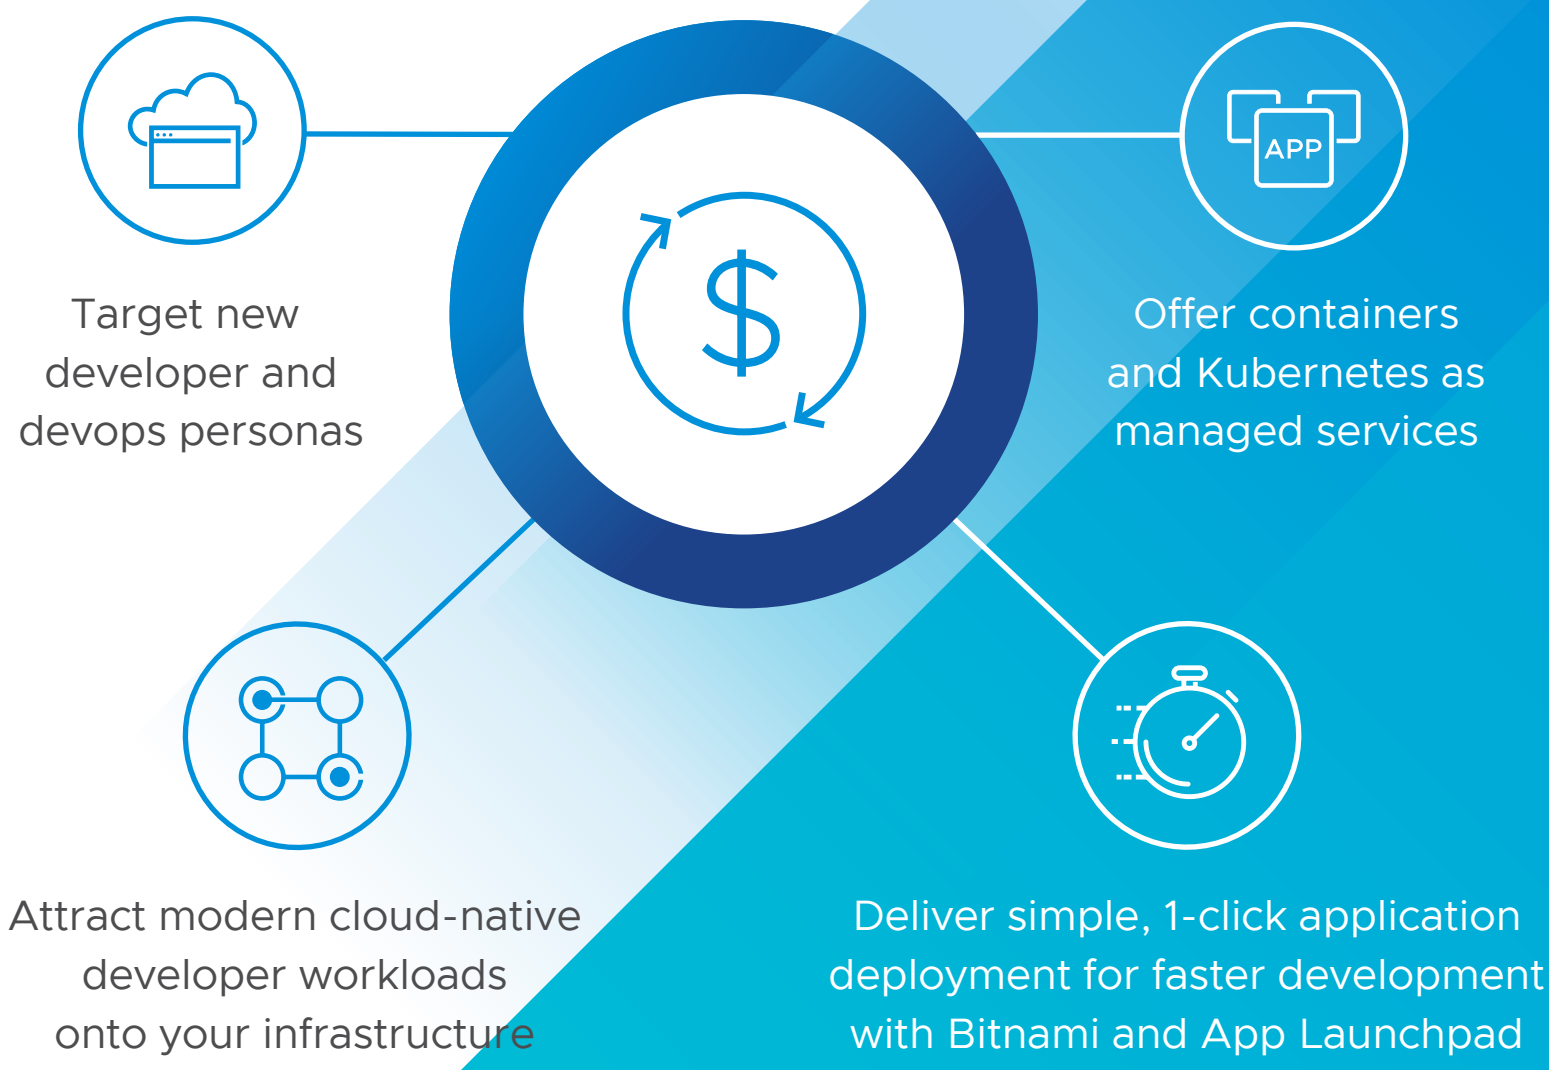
Target new developer and devops personas

APP

$

Offer containers and Kubernetes as managed services

Attract modern cloud-native developer workloads onto your infrastructure

Deliver simple, 1-click application deployment for faster development with Bitnami and App Launchpad